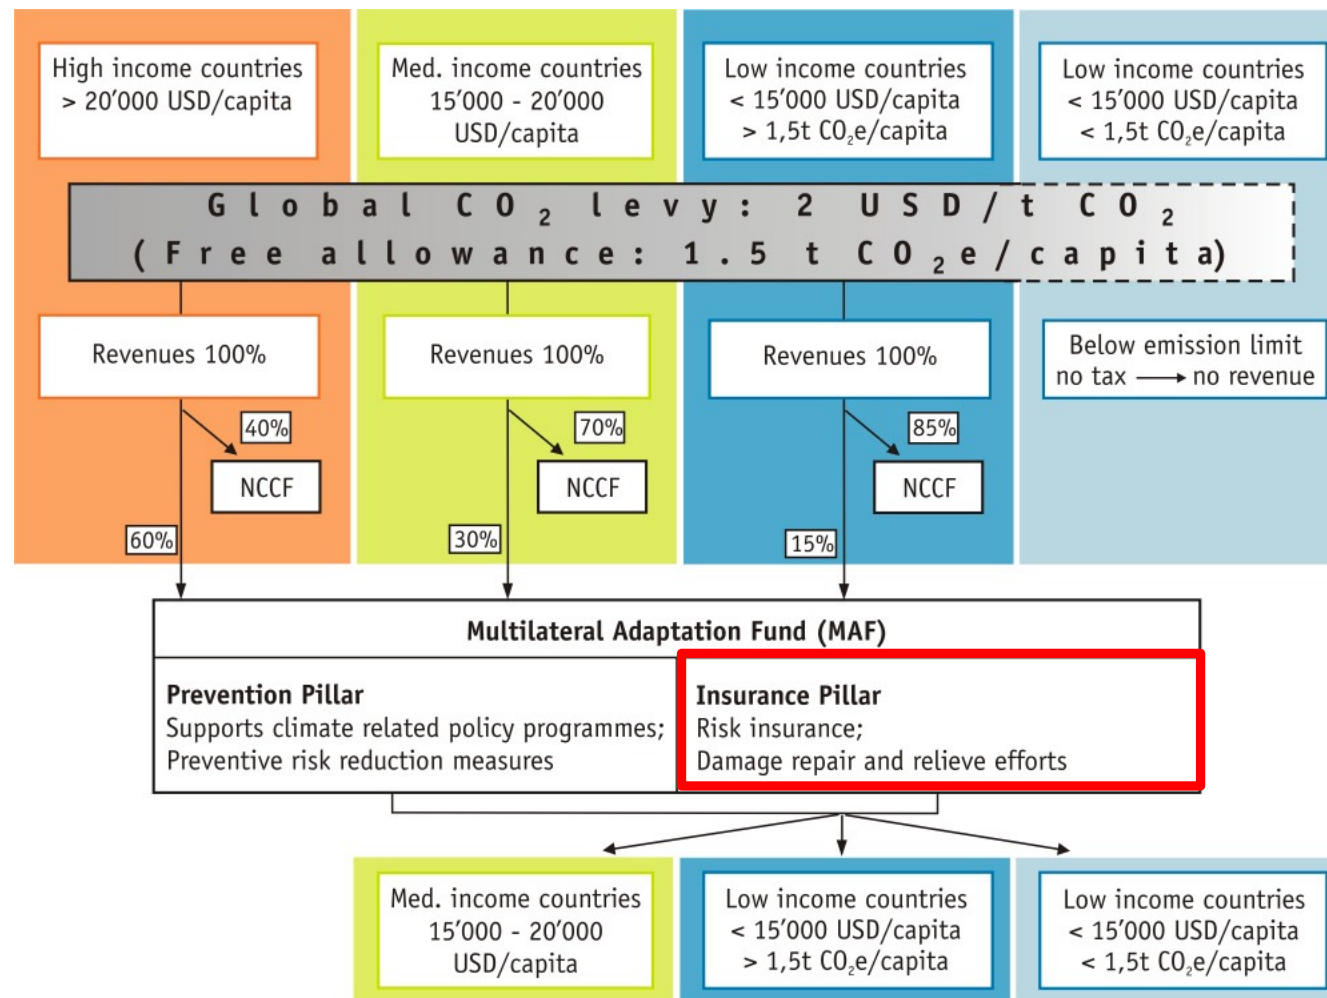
High income countries > 20'000 USD/capita

Med. income countries 15'000 - 20'000 USD/capita

Low income countries < 15'000 USD/capita > 1,5t $CO_2e$/capita

Low income countries < 15'000 USD/capita < 1,5t $CO_2e$/capita

Global $CO_2$ levy: 2 USD/t $CO_2$
(Free allowance: 1.5 t $CO_2e$/capita)

Revenues 100%

Revenues 100%

Revenues 100%

Below emission limit no tax ⟶ no revenue

40%

NCCF

60%

70%

NCCF

30%

85%

NCCF

15%

Multilateral Adaptation Fund (MAF)

Prevention Pillar
Supports climate related policy programmes; Preventive risk reduction measures

Insurance Pillar
Risk insurance;
Damage repair and relieve efforts

Med. income countries 15'000 - 20'000 USD/capita

Low income countries < 15'000 USD/capita > 1,5t $CO_2e$/capita

Low income countries < 15'000 USD/capita < 1,5t $CO_2e$/capita